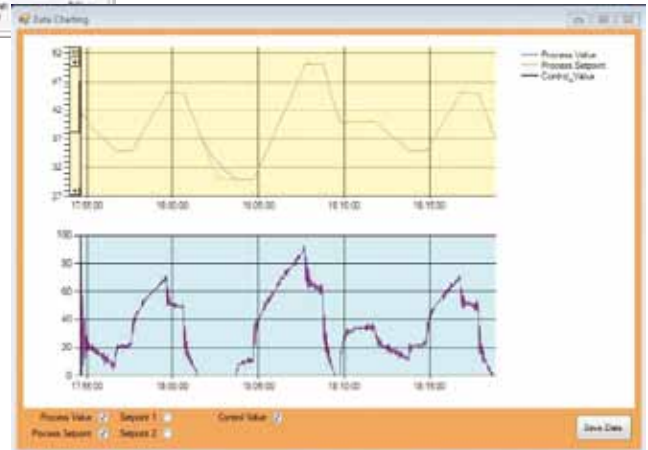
Data Charting

52
47
42
37
32
27

17:55:00
18:00:00
18:05:00
18:10:00
18:15:00

Process Value
Process Setpoint
Control_Value

100
80
60
40
20
0

17:55:00
18:00:00
18:05:00
18:10:00
18:15:00

Process Value
Process Setpoint
Setpoint 1
Setpoint 2
Control Value

Save Data